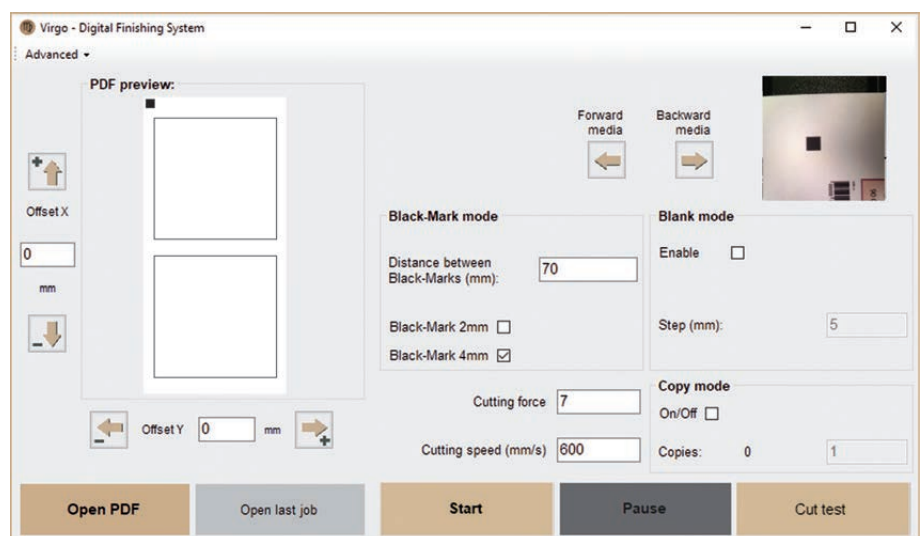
Virgo - Digital Finishing System

Advanced ▾

PDF preview:

Offset X

0

mm

Offset Y 0 mm

Forward media

Backward media

Black-Mark mode

Distance between Black-Marks (mm): 70

Black-Mark 2mm ☐

Black-Mark 4mm ☑

Blank mode

Enable ☐

Step (mm): 5

Cutting force 7

Cutting speed (mm/s) 600

Copy mode

On/Off ☐

Copies: 0 1

Open PDF

Open last job

Start

Pause

Cut test